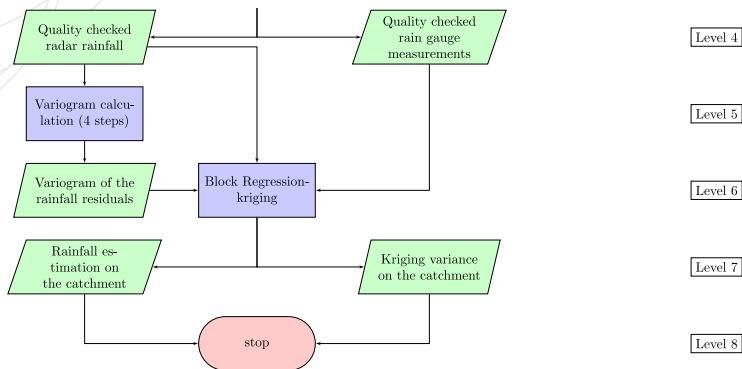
Quality checked radar rainfall

Quality checked rain gauge measurements

Level 4

Variogram calculation (4 steps)

Level 5

Variogram of the rainfall residuals

Block Regression-kriging

Level 6

Rainfall estimation on the catchment

Kriging variance on the catchment

Level 7

stop

Level 8